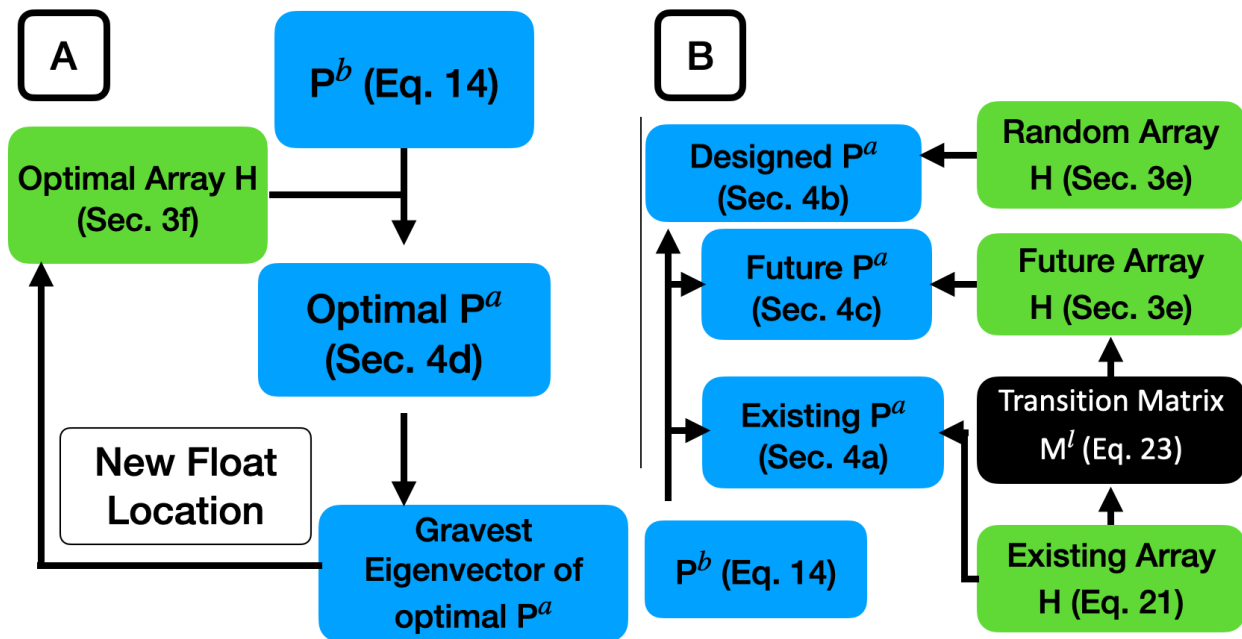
A

P$^b$ (Eq. 14)

Optimal Array H (Sec. 3f)

Optimal P$^a$ (Sec. 4d)

New Float Location

Gravest Eigenvector of optimal P$^a$

B

Designed P$^a$ (Sec. 4b)

Random Array H (Sec. 3e)

Future P$^a$ (Sec. 4c)

Future Array H (Sec. 3e)

Existing P$^a$ (Sec. 4a)

Transition Matrix M$^l$ (Eq. 23)

P$^b$ (Eq. 14)

Existing Array H (Eq. 21)